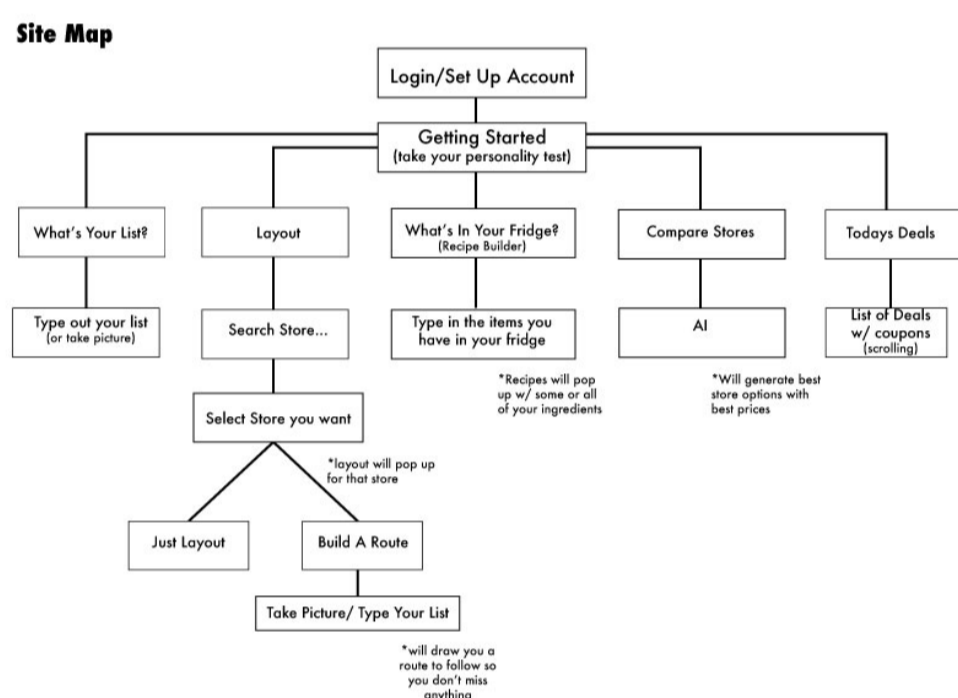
Site Map

Login/Set Up Account

Getting Started
(take your personality test)

What's Your List?

Type out your list
(or take picture)

Layout

Search Store...

Select Store you want

*layout will pop up for that store

Just Layout

Build A Route

Take Picture/ Type Your List

*will draw you a route to follow so you don't miss anything

What's In Your Fridge?
(Recipe Builder)

Type in the items you have in your fridge

*Recipes will pop up w/ some or all of your ingredients

Compare Stores

AI

*Will generate best store options with best prices

Todays Deals

List of Deals w/ coupons
(scrolling)